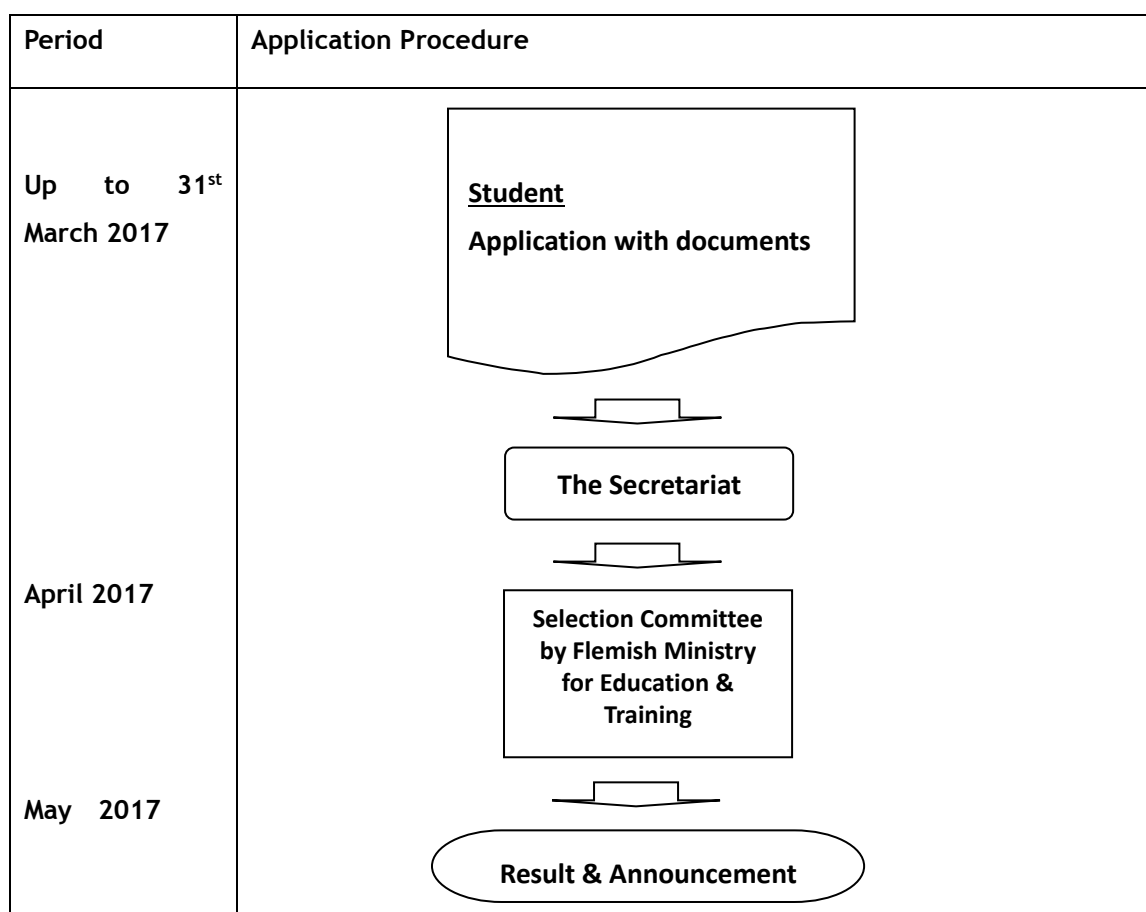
| Period | Application Procedure |
|---|---|
| Up to 31$^{st}$ March 2017 | Student<br>Application with documents |
| | The Secretariat |
| April 2017 | Selection Committee by Flemish Ministry for Education & Training |
| May 2017 | Result & Announcement |